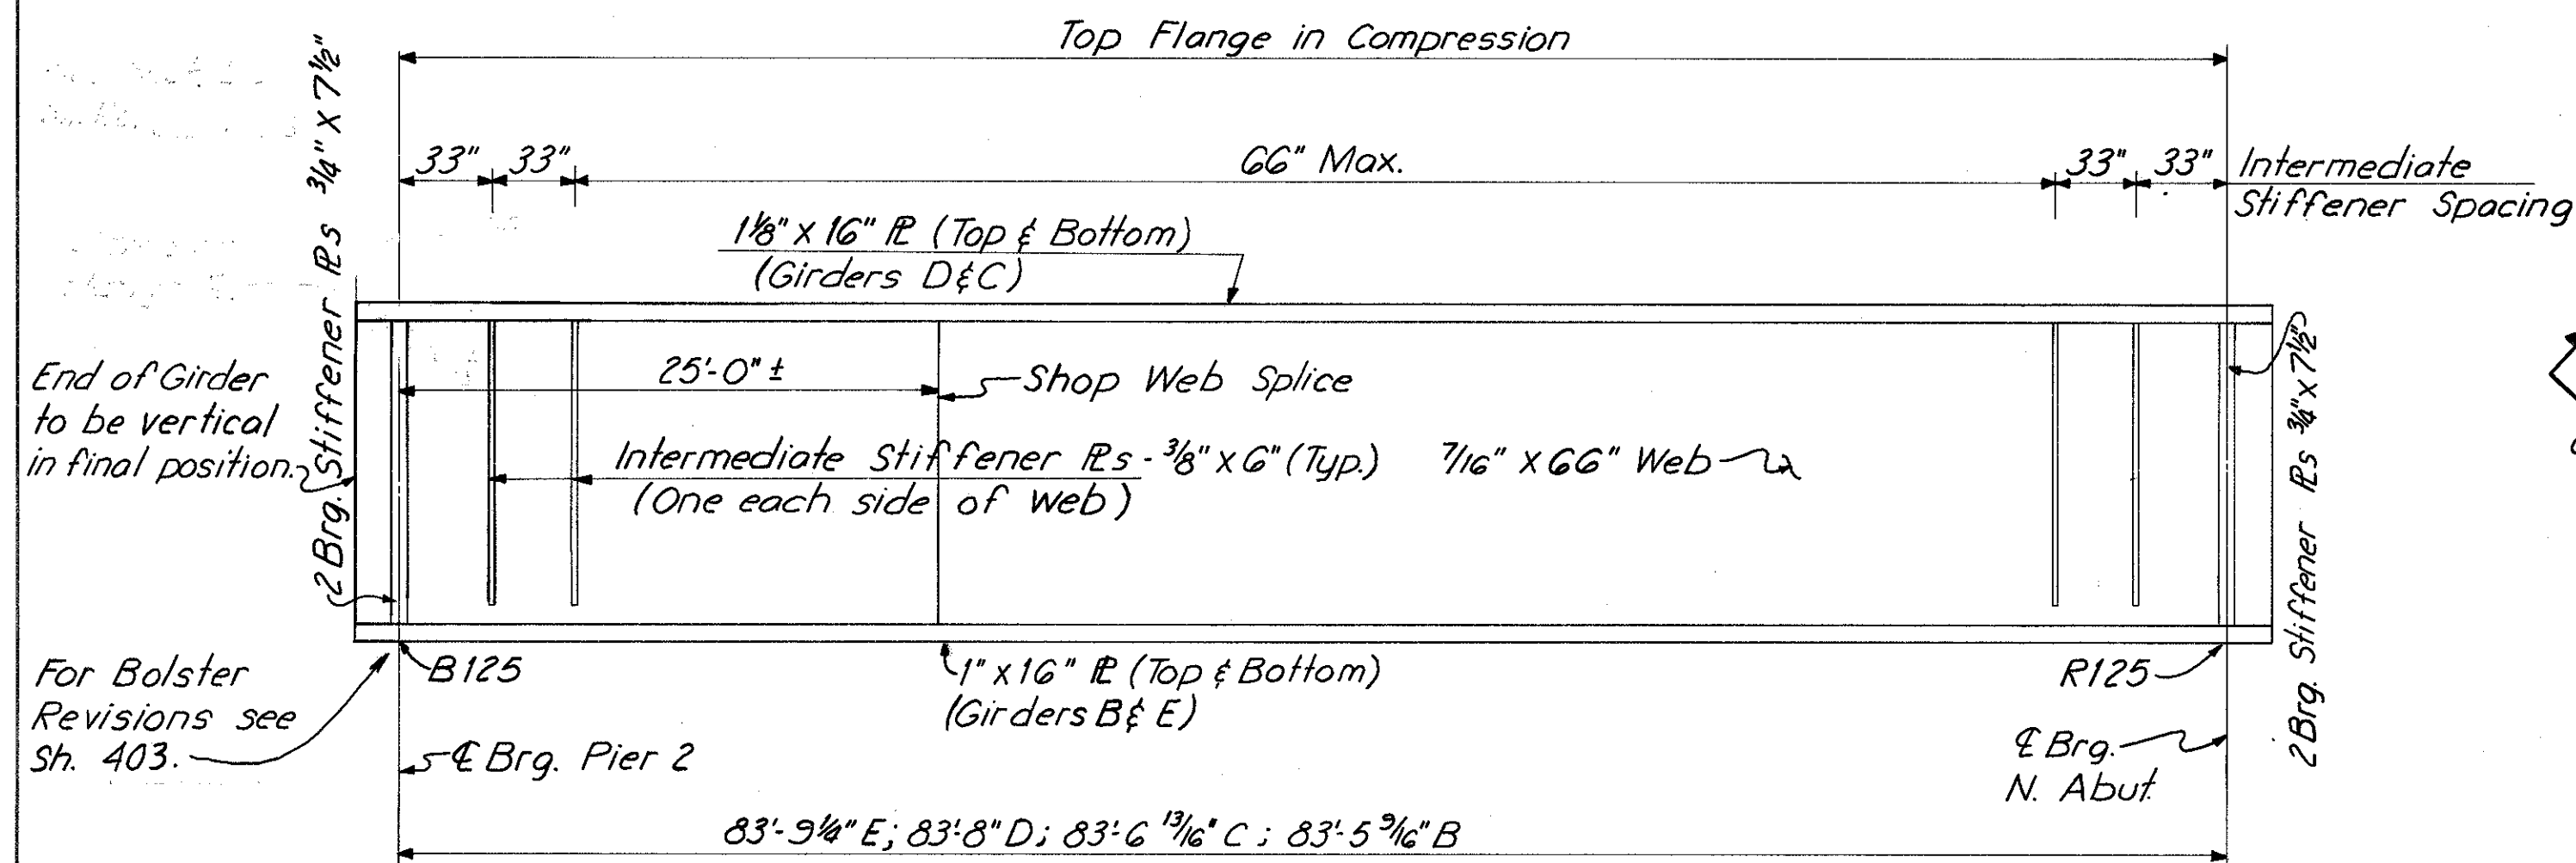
Top Flange in Compression

2 Brg. Stiffener ℞s $3\frac{1}{4}$" X $7\frac{1}{2}$"

33" 33" 66" Max. 33" 33" Intermediate Stiffener Spacing

$1\frac{1}{8}$" x 16" ℞ (Top & Bottom) (Girders D&C)

End of Girder to be vertical in final position.

25'-0" ±

Shop Web Splice

Intermediate Stiffener ℞s - $\frac{3}{8}$" x 6" (Typ.) (One each side of web)

$\frac{7}{16}$" X 66" Web

2 Brg. Stiffener ℞s $\frac{3}{4}$" x $7\frac{1}{2}$"

For Bolster Revisions see Sh. 403.

B125

1" x 16" ℞ (Top & Bottom) (Girders B& E)

R125

℄ Brg. Pier 2

℄ Brg. N. Abut.

83'-9¼" E; 83'-8" D; 83'-6 $\frac{13}{16}$" C; 83'-5 $\frac{9}{16}$" B